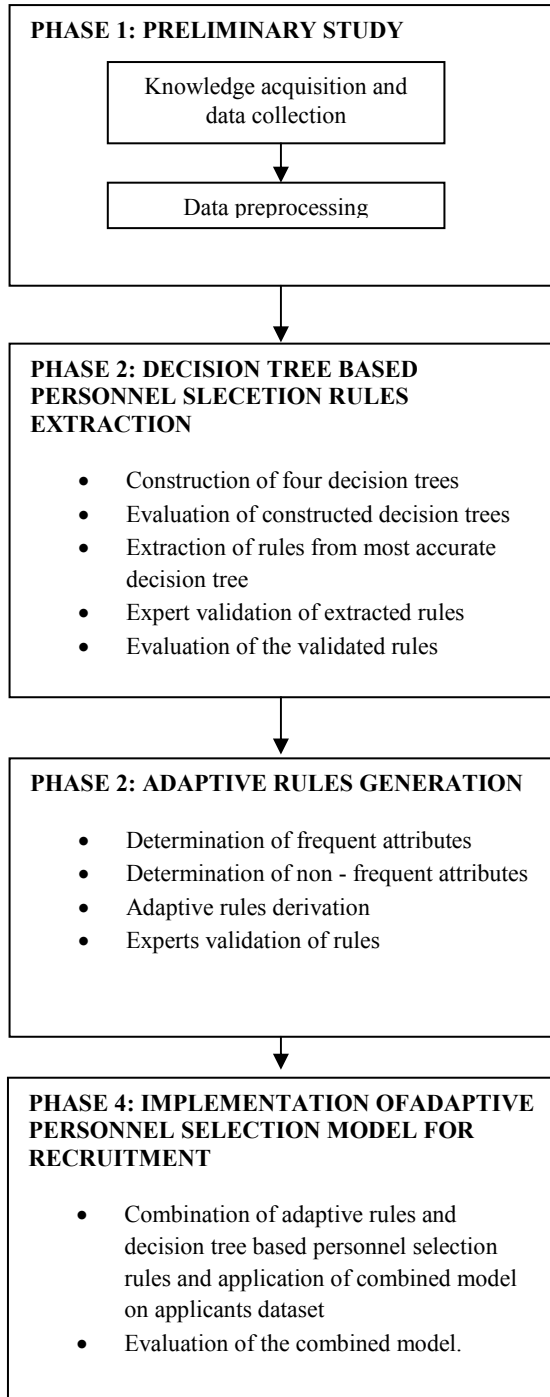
PHASE 1: PRELIMINARY STUDY

Knowledge acquisition and data collection

Data preprocessing

PHASE 2: DECISION TREE BASED PERSONNEL SLECETION RULES EXTRACTION

- Construction of four decision trees
- Evaluation of constructed decision trees
- Extraction of rules from most accurate decision tree
- Expert validation of extracted rules
- Evaluation of the validated rules

PHASE 2: ADAPTIVE RULES GENERATION

- Determination of frequent attributes
- Determination of non - frequent attributes
- Adaptive rules derivation
- Experts validation of rules

PHASE 4: IMPLEMENTATION OFADAPTIVE PERSONNEL SELECTION MODEL FOR RECRUITMENT

- Combination of adaptive rules and decision tree based personnel selection rules and application of combined model on applicants dataset
- Evaluation of the combined model.